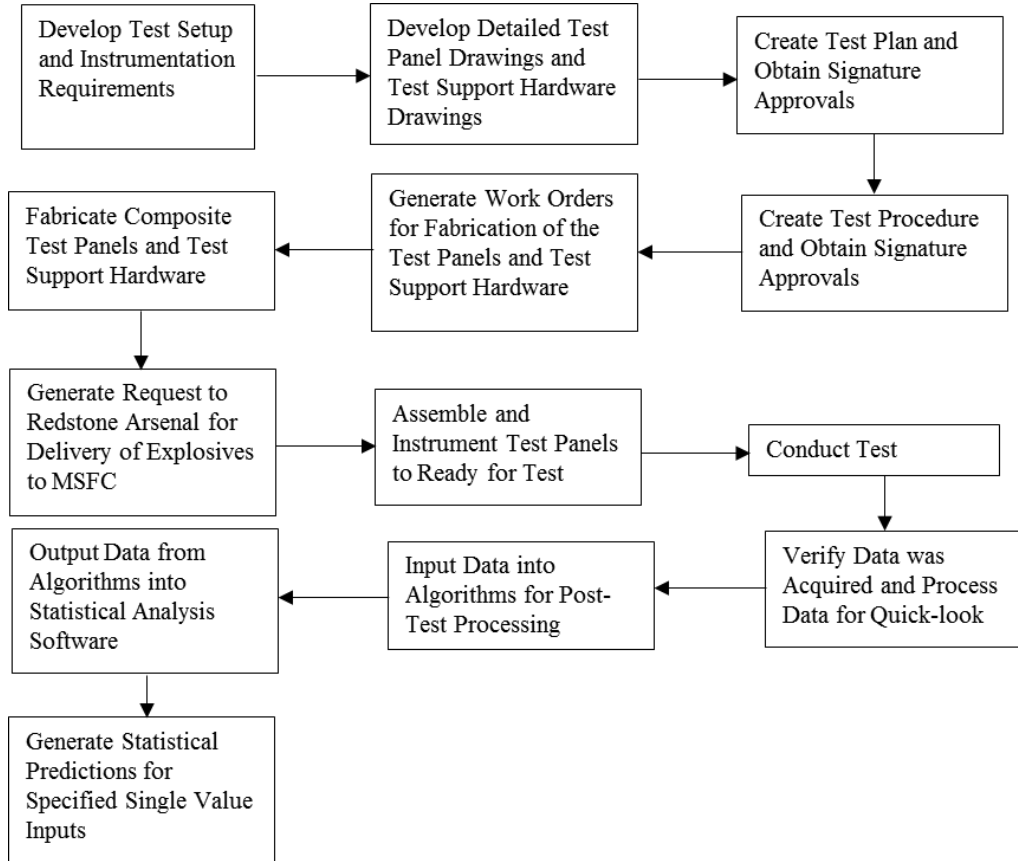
Develop Test Setup and Instrumentation Requirements

Develop Detailed Test Panel Drawings and Test Support Hardware Drawings

Create Test Plan and Obtain Signature Approvals

Create Test Procedure and Obtain Signature Approvals

Generate Work Orders for Fabrication of the Test Panels and Test Support Hardware

Fabricate Composite Test Panels and Test Support Hardware

Generate Request to Redstone Arsenal for Delivery of Explosives to MSFC

Assemble and Instrument Test Panels to Ready for Test

Conduct Test

Verify Data was Acquired and Process Data for Quick-look

Input Data into Algorithms for Post-Test Processing

Output Data from Algorithms into Statistical Analysis Software

Generate Statistical Predictions for Specified Single Value Inputs